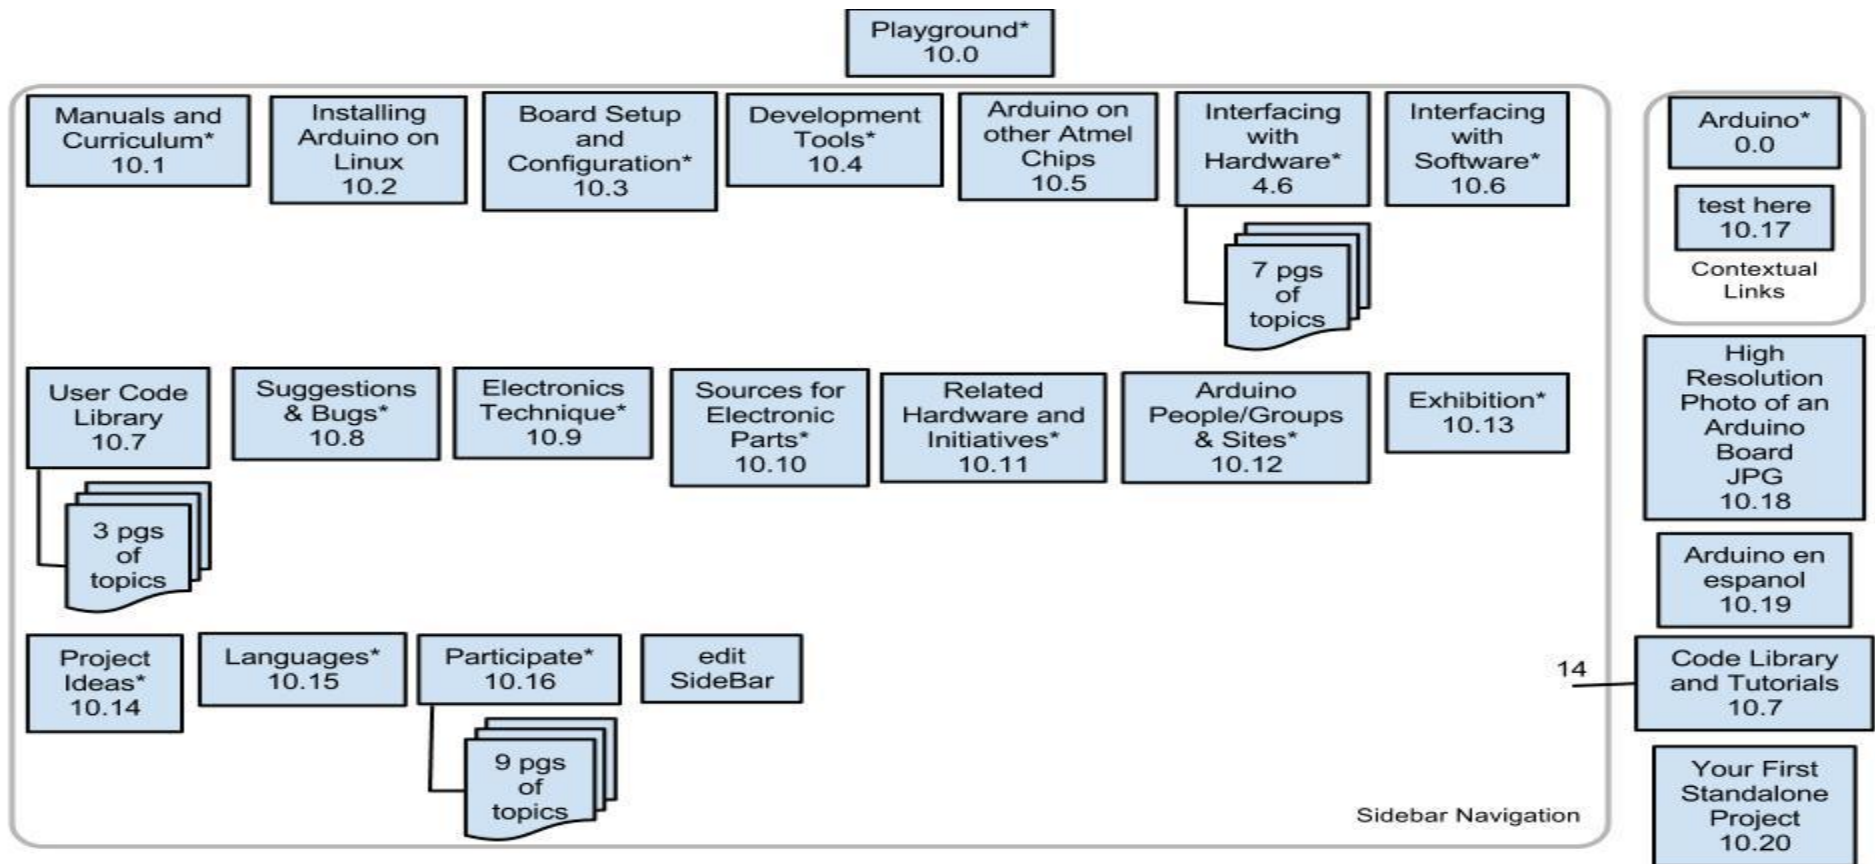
Playground*
10.0

Manuals and Curriculum*
10.1

Installing Arduino on Linux
10.2

Board Setup and Configuration*
10.3

Development Tools*
10.4

Arduino on other Atmel Chips
10.5

Interfacing with Hardware*
4.6

7 pgs of topics

Interfacing with Software*
10.6

Arduino*
0.0

test here
10.17

Contextual Links

User Code Library
10.7

3 pgs of topics

Suggestions & Bugs*
10.8

Electronics Technique*
10.9

Sources for Electronic Parts*
10.10

Related Hardware and Initiatives*
10.11

Arduino People/Groups & Sites*
10.12

Exhibition*
10.13

High Resolution Photo of an Arduino Board JPG
10.18

Arduino en espanol
10.19

Project Ideas*
10.14

Languages*
10.15

Participate*
10.16

9 pgs of topics

edit SideBar

Sidebar Navigation

14

Code Library and Tutorials
10.7

Your First Standalone Project
10.20